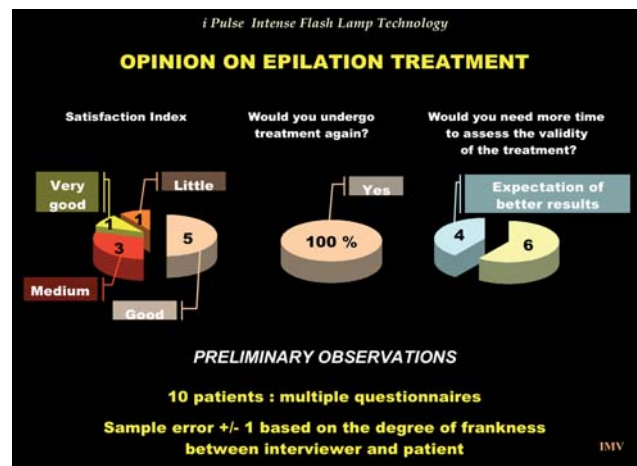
i Pulse Intense Flash Lamp Technology

OPINION ON EPILATION TREATMENT

Satisfaction Index

Very good

Little

1

1

3

5

Medium

Good

Would you undergo treatment again?

Yes

100 %

Would you need more time to assess the validity of the treatment?

Expectation of better results

4

6

PRELIMINARY OBSERVATIONS

10 patients : multiple questionnaires

Sample error +/- 1 based on the degree of frankness between interviewer and patient

IMV